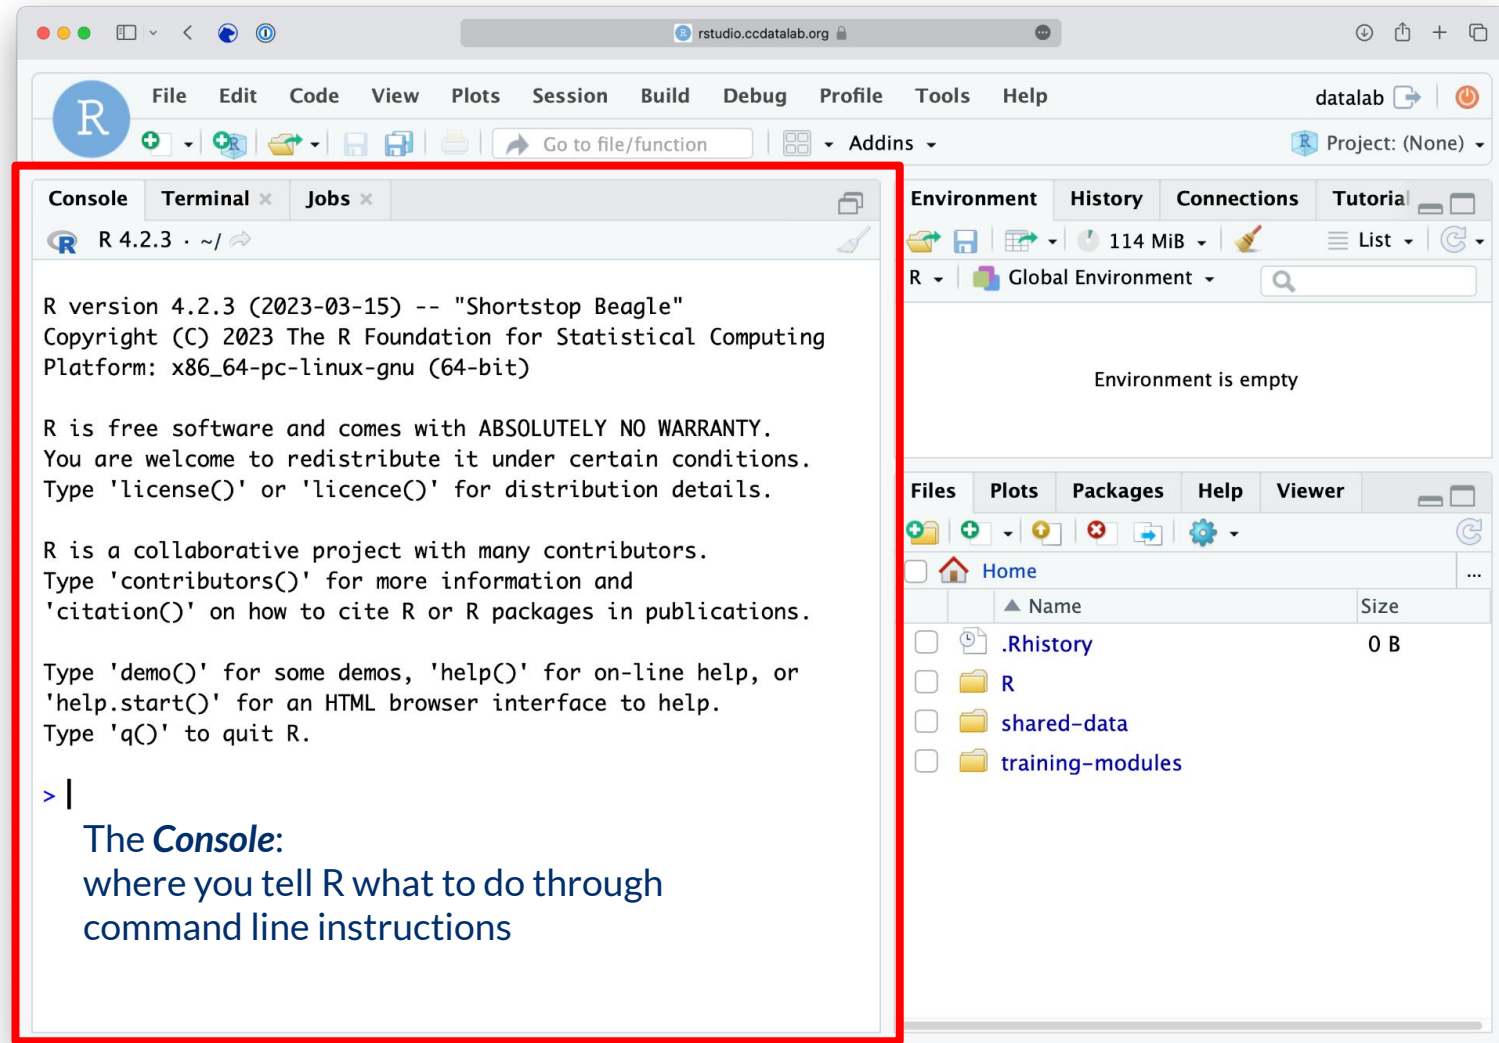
rstudio.ccdatalab.org

R File Edit Code View Plots Session Build Debug Profile Tools Help datalab

Go to file/function Addins

Project: (None)

Console Terminal × Jobs ×

R 4.2.3 · ~/

R version 4.2.3 (2023-03-15) -- "Shortstop Beagle"
Copyright (C) 2023 The R Foundation for Statistical Computing
Platform: x86_64-pc-linux-gnu (64-bit)

R is free software and comes with ABSOLUTELY NO WARRANTY.
You are welcome to redistribute it under certain conditions.
Type 'license()' or 'licence()' for distribution details.

R is a collaborative project with many contributors.
Type 'contributors()' for more information and
'citation()' on how to cite R or R packages in publications.

Type 'demo()' for some demos, 'help()' for on-line help, or
'help.start()' for an HTML browser interface to help.
Type 'q()' to quit R.

>

The *Console*:
where you tell R what to do through command line instructions

Environment History Connections Tutorial

114 MiB List

R Global Environment

Environment is empty

Files Plots Packages Help Viewer

Home

| | Name | Size |
|---|---|---|
| | .Rhistory | 0 B |
| | R | |
| | shared-data | |
| | training-modules | |